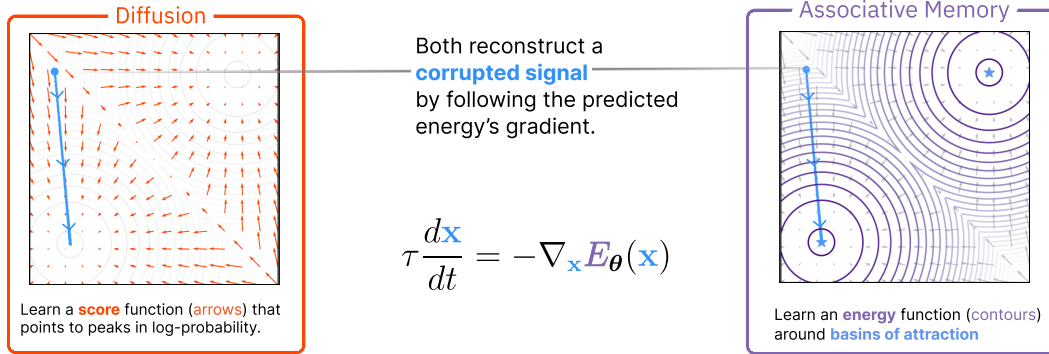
Diffusion

Learn a score function (arrows) that points to peaks in log-probability.

Both reconstruct a corrupted signal by following the predicted energy's gradient.

$\tau \frac{d\mathbf{x}}{dt} = -\nabla_{\mathbf{x}} E_{\boldsymbol{\theta}}(\mathbf{x})$

Associative Memory

Learn an energy function (contours) around basins of attraction